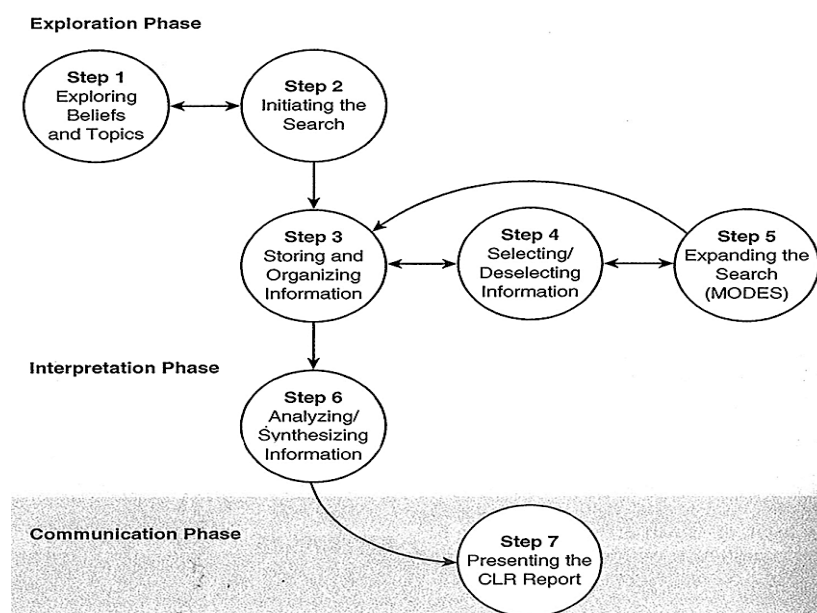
Exploration Phase

Step 1
Exploring Beliefs and Topics

Step 2
Initiating the Search

Step 3
Storing and Organizing Information

Step 4
Selecting/ Deselecting Information

Step 5
Expanding the Search (MODES)

Interpretation Phase

Step 6
Analyzing/ Synthesizing Information

Communication Phase

Step 7
Presenting the CLR Report